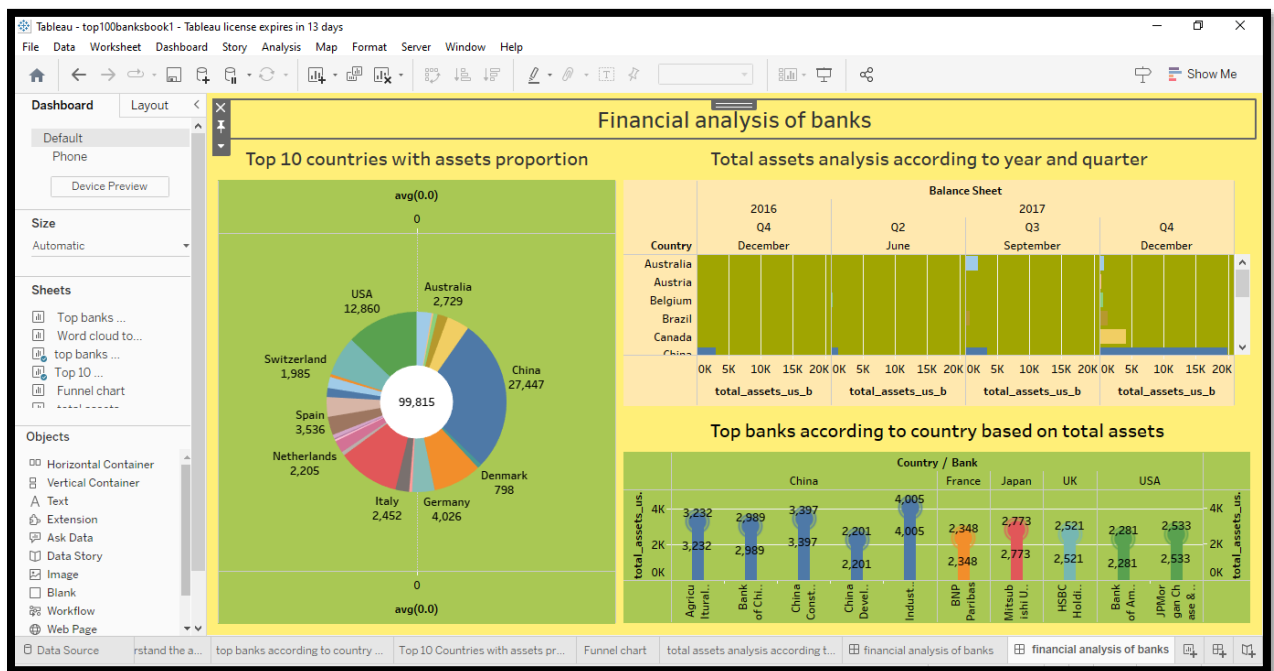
Tableau - top100banksbook1 - Tableau license expires in 13 days

File Data Worksheet Dashboard Story Analysis Map Format Server Window Help

Show Me

Dashboard Layout

Default
Phone
Device Preview

Size
Automatic

Sheets
Top banks ...
Word cloud to...
top banks ...
Top 10 ...
Funnel chart

Objects
Horizontal Container
Vertical Container
Text
Extension
Ask Data
Data Story
Image
Blank
Workflow
Web Page

Financial analysis of banks

Top 10 countries with assets proportion

avg(0.0)
0
USA 12,860
Australia 2,729
China 27,447
Switzerland 1,985
Spain 3,536
99,815
Netherlands 2,205
Denmark 798
Italy 2,452
Germany 4,026
0
avg(0.0)

Total assets analysis according to year and quarter

| Country | Balance Sheet 2016 Q4 December | 2017 Q2 June | 2017 Q3 September | 2017 Q4 December |
|---|---|---|---|---|
| Australia | | | | |
| Austria | | | | |
| Belgium | | | | |
| Brazil | | | | |
| Canada | | | | |
| China | | | | |

0K 5K 10K 15K 20K 0K 5K 10K 15K 20K 0K 5K 10K 15K 20K 0K 5K 10K 15K 20K
total_assets_us_b total_assets_us_b total_assets_us_b total_assets_us_b

Top banks according to country based on total assets

Country / Bank
China France Japan UK USA
total_assets_us.
4K 2K 0K
3,232 3,232 2,989 2,989 3,397 3,397 2,201 2,201 4,005 4,005 2,348 2,348 2,773 2,773 2,521 2,521 2,281 2,281 2,533 2,533
Agricu ltural... Bank of Chi... China Const... China Devel... Indust... BNP Paribas Mitsub ishi U... HSBC Holdi... Bank of Am... JPMor gan Ch ase &...

Data Source | rstand the a... | top banks according to country ... | Top 10 Countries with assets pr... | Funnel chart | total assets analysis according t... | financial analysis of banks | financial analysis of banks